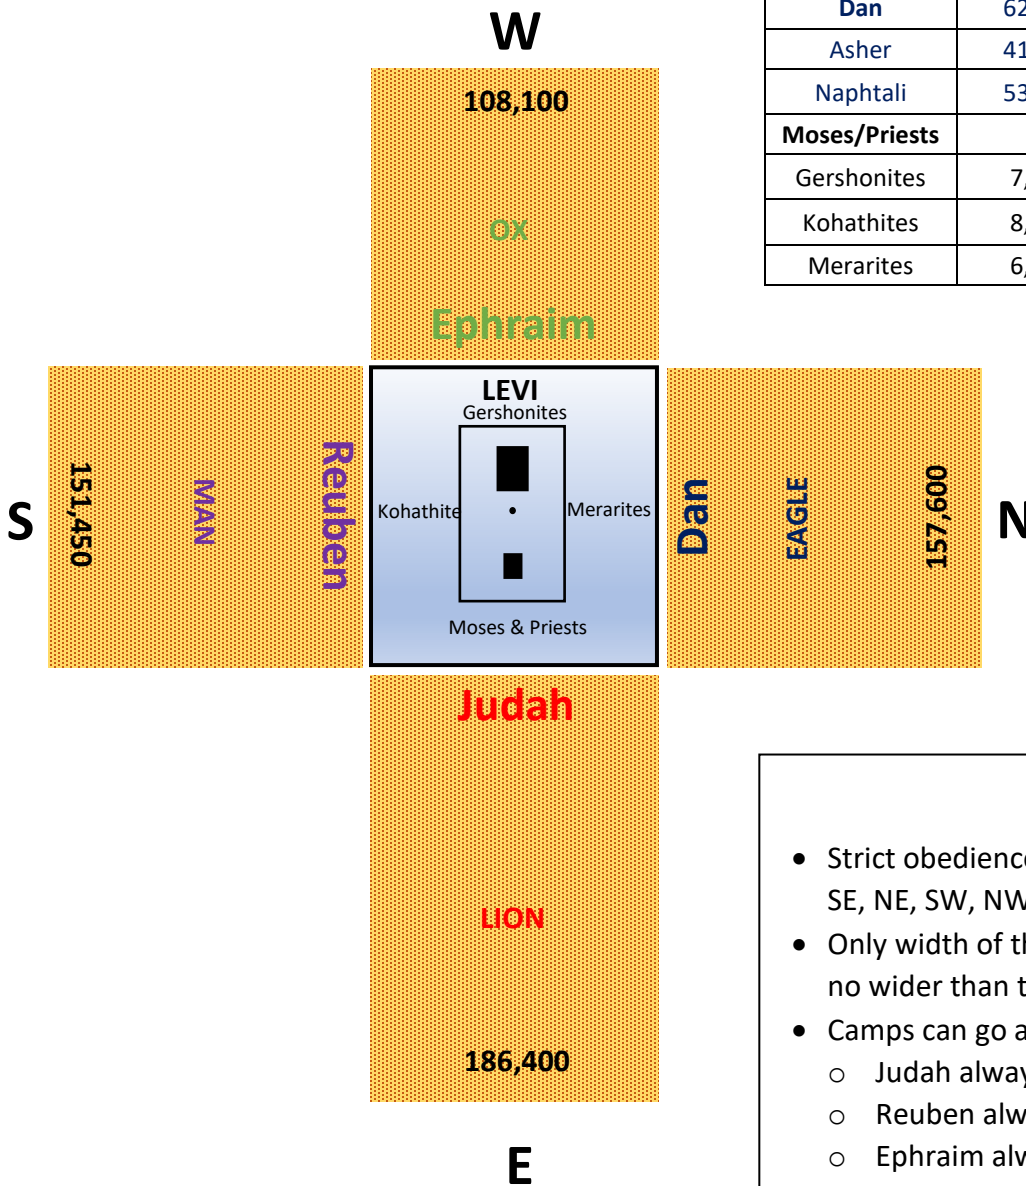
W

| Dan | 62 |
|---|---|
| Asher | 41 |
| Naphtali | 53 |
| Moses/Priests | |
| Gershonites | 7, |
| Kohathites | 8, |
| Merarites | 6, |

108,100

OX

Ephraim

S

151,450

MAN

Reuben

LEVI
Gershonites

Kohathite

Merarites

Moses & Priests

Dan

EAGLE

157,600

N

Judah

LION

186,400

E

• Strict obedience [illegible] SE, NE, SW, NW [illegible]
• Only width of th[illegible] no wider than t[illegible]
• Camps can go a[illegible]
  ○ Judah alway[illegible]
  ○ Reuben alw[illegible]
  ○ Ephraim alw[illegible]